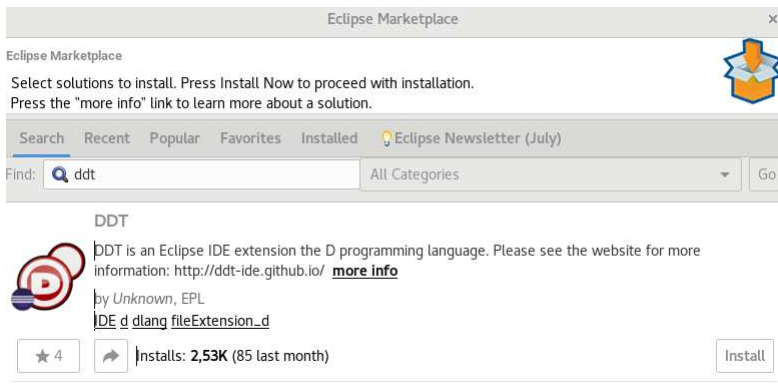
Eclipse Marketplace

×

Eclipse Marketplace

Select solutions to install. Press Install Now to proceed with installation.
Press the "more info" link to learn more about a solution.

Search Recent Popular Favorites Installed Eclipse Newsletter (July)

Find: ddt

All Categories

Go

DDT

DDT is an Eclipse IDE extension the D programming language. Please see the website for more information: http://ddt-ide.github.io/ more info

by Unknown, EPL

IDE d dlang fileExtension_d

★ 4

Installs: 2,53K (85 last month)

Install